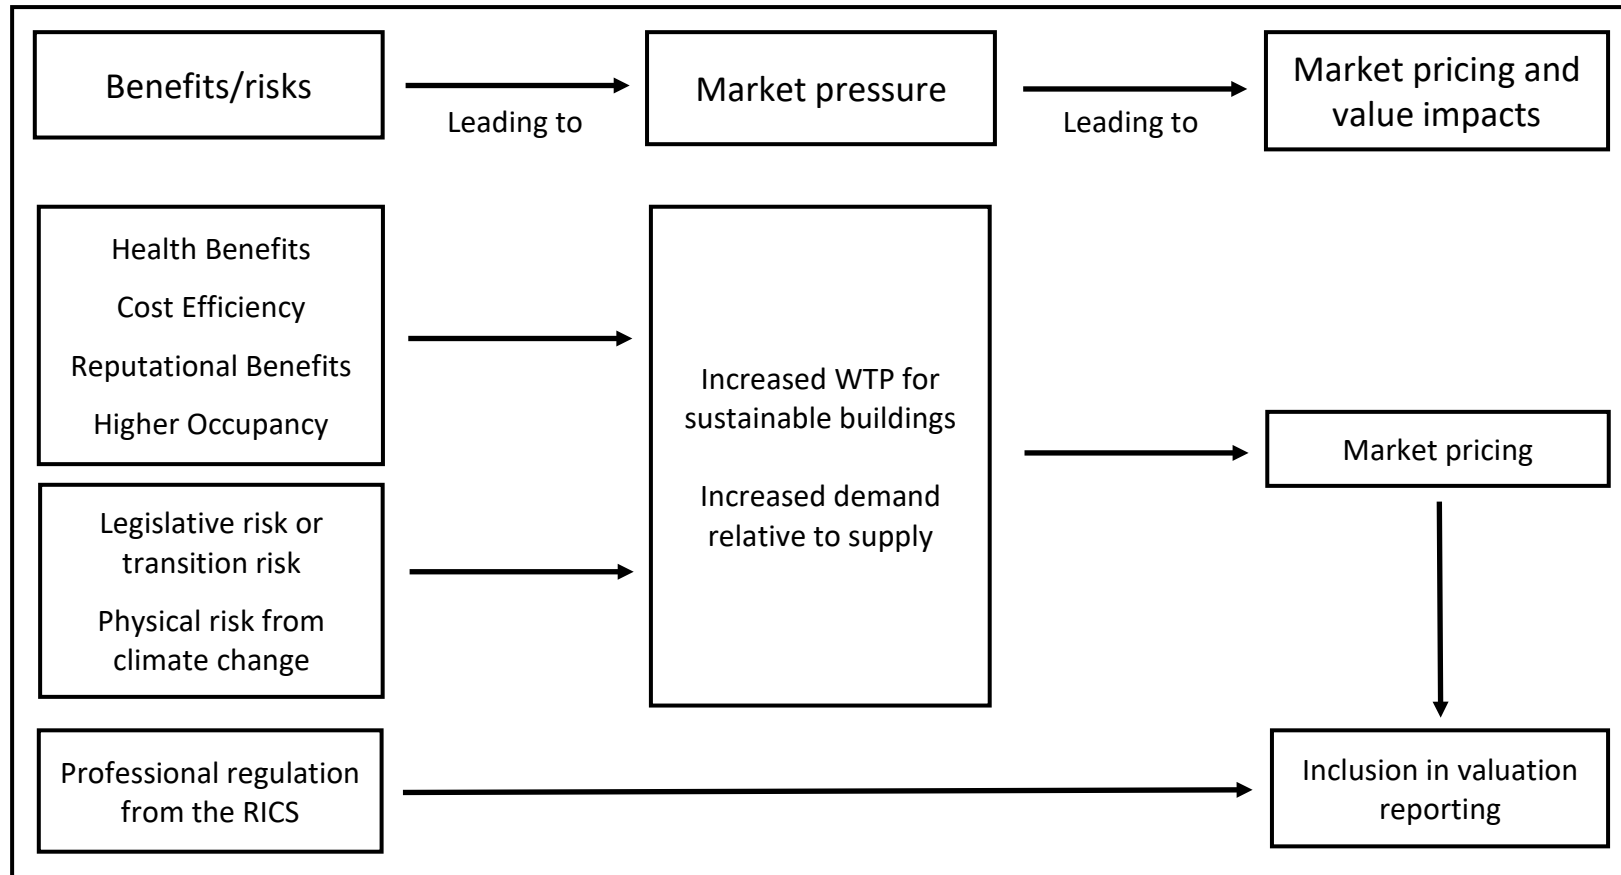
Benefits/risks

Leading to

Market pressure

Leading to

Market pricing and value impacts

Health Benefits

Cost Efficiency

Reputational Benefits

Higher Occupancy

Legislative risk or transition risk

Physical risk from climate change

Increased WTP for sustainable buildings

Increased demand relative to supply

Market pricing

Professional regulation from the RICS

Inclusion in valuation reporting